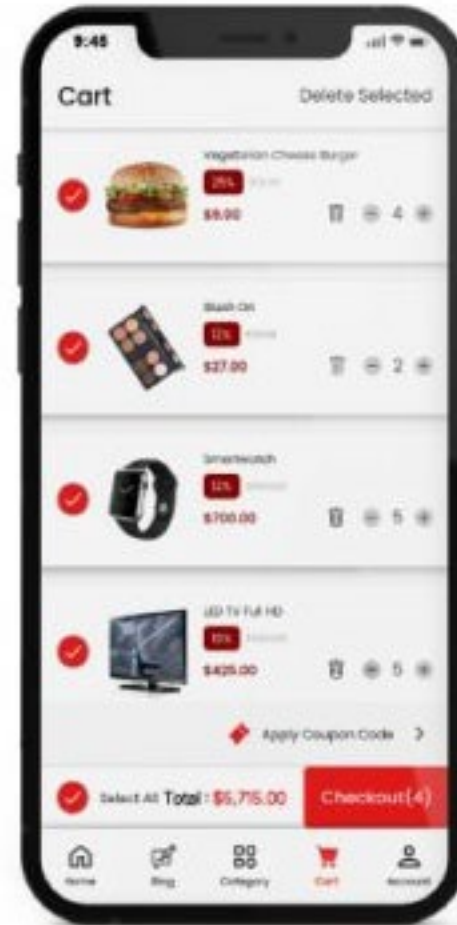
9:45

Cart

Delete Selected

Vegetarian Cheese Burger

25%

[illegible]

$8.00

4

Blush On

12%

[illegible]

$27.00

2

Smartwatch

12%

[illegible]

$700.00

5

LED TV Full HD

15%

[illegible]

$425.00

5

Apply Coupon Code

Select All Total : $5,715.00

Checkout(4)

Home

Blog

Category

Cart

Account